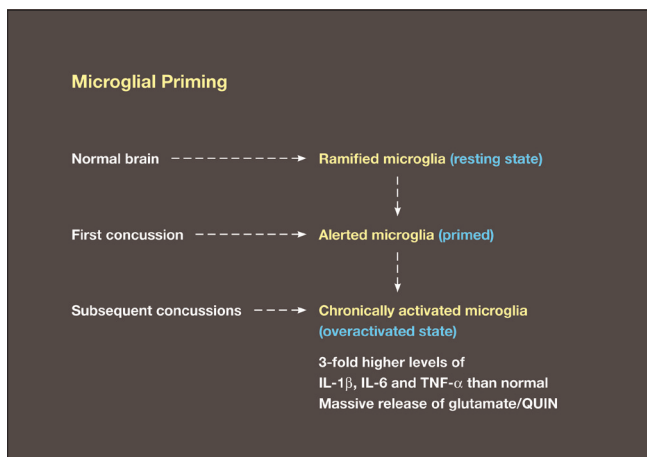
Microglial Priming

Normal brain → Ramified microglia (resting state)

First concussion → Alerted microglia (primed)

Subsequent concussions → Chronically activated microglia (overactivated state)

3-fold higher levels of IL-1$\beta$, IL-6 and TNF-$\alpha$ than normal
Massive release of glutamate/QUIN